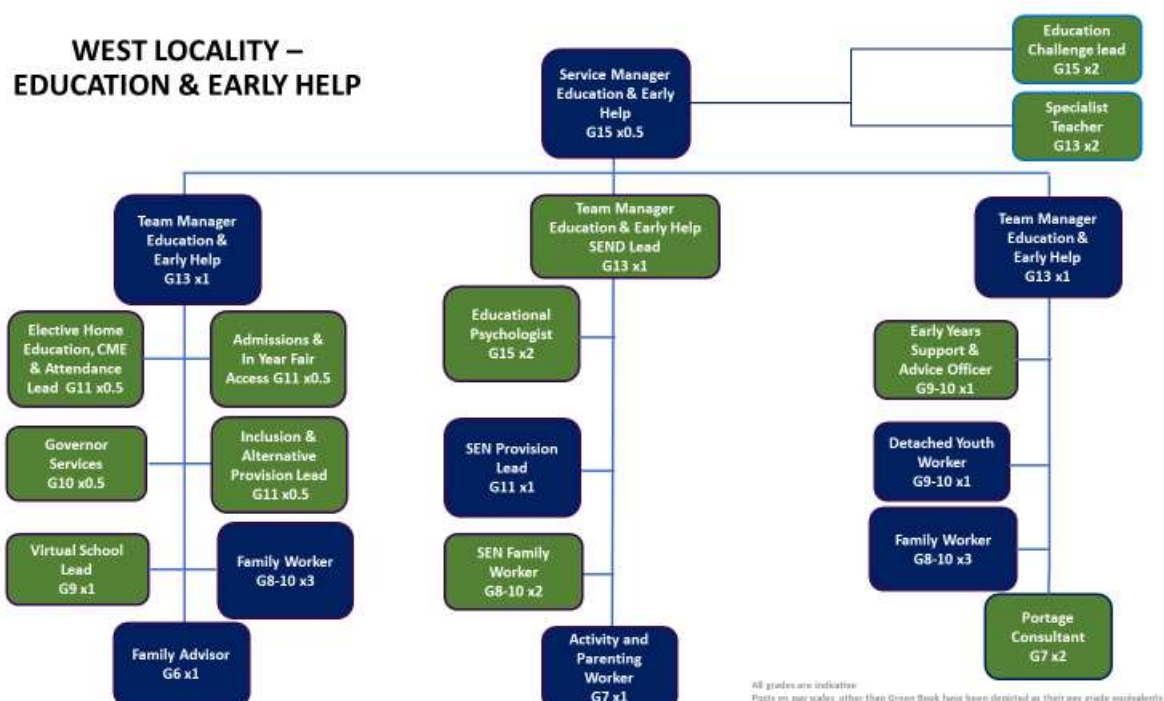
WEST LOCALITY – EDUCATION & EARLY HELP

Service Manager Education & Early Help G15 x0.5

Education Challenge lead G15 x2

Specialist Teacher G13 x2

Team Manager Education & Early Help G13 x1

Elective Home Education, CME & Attendance Lead G11 x0.5

Admissions & In Year Fair Access G11 x0.5

Governor Services G10 x0.5

Inclusion & Alternative Provision Lead G11 x0.5

Virtual School Lead G9 x1

Family Worker G8-10 x3

Family Advisor G6 x1

Team Manager Education & Early Help SEND Lead G13 x1

Educational Psychologist G15 x2

SEN Provision Lead G11 x1

SEN Family Worker G8-10 x2

Activity and Parenting Worker G7 x1

Team Manager Education & Early Help G13 x1

Early Years Support & Advice Officer G9-10 x1

Detached Youth Worker G9-10 x1

Family Worker G8-10 x3

Portage Consultant G7 x2

All grades are indicative
Posts on pay scales other than Green Book have been depicted as their pay grade equivalents